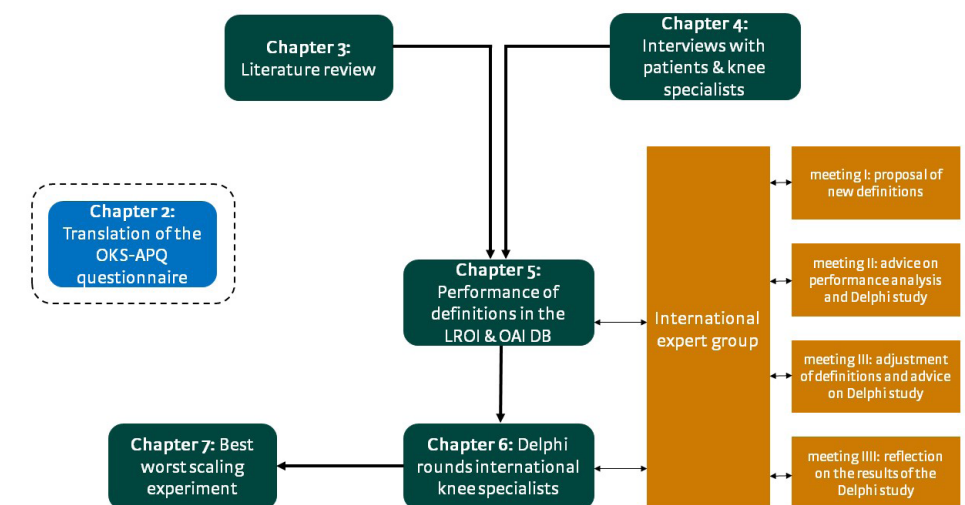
Chapter 3:
Literature review

Chapter 4:
Interviews with patients & knee specialists

Chapter 2:
Translation of the OKS-APQ questionnaire

Chapter 5:
Performance of definitions in the LROI & OAI DB

International expert group

meeting I: proposal of new definitions

meeting II: advice on performance analysis and Delphi study

meeting III: adjustment of definitions and advice on Delphi study

meeting IIII: reflection on the results of the Delphi study

Chapter 6: Delphi rounds international knee specialists

Chapter 7: Best worst scaling experiment